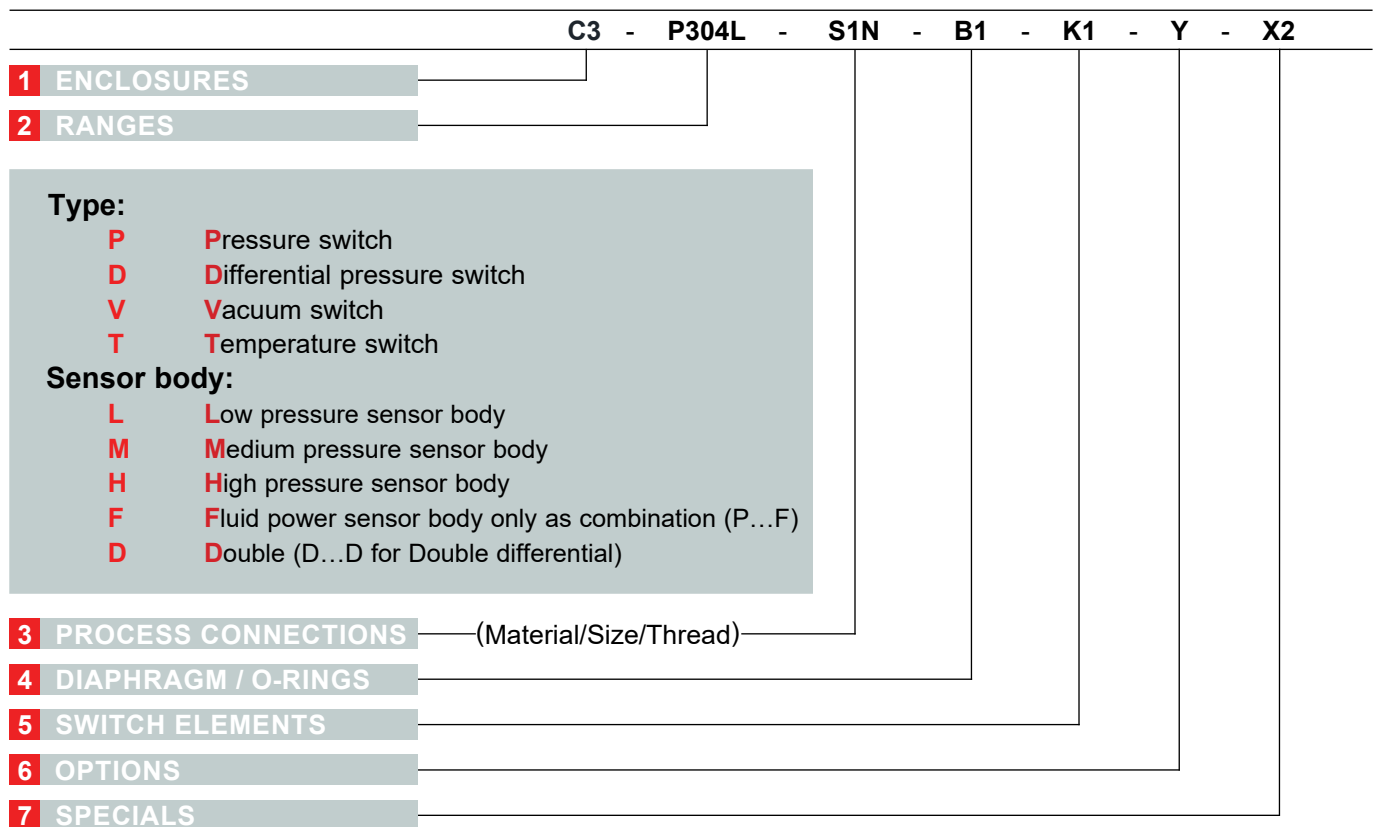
C3 - P304L - S1N - B1 - K1 - Y - X2

1 ENCLOSURES

2 RANGES

Type:
P Pressure switch
D Differential pressure switch
V Vacuum switch
T Temperature switch

Sensor body:
L Low pressure sensor body
M Medium pressure sensor body
H High pressure sensor body
F Fluid power sensor body only as combination (P…F)
D Double (D…D for Double differential)

3 PROCESS CONNECTIONS (Material/Size/Thread)

4 DIAPHRAGM / O-RINGS

5 SWITCH ELEMENTS

6 OPTIONS

7 SPECIALS